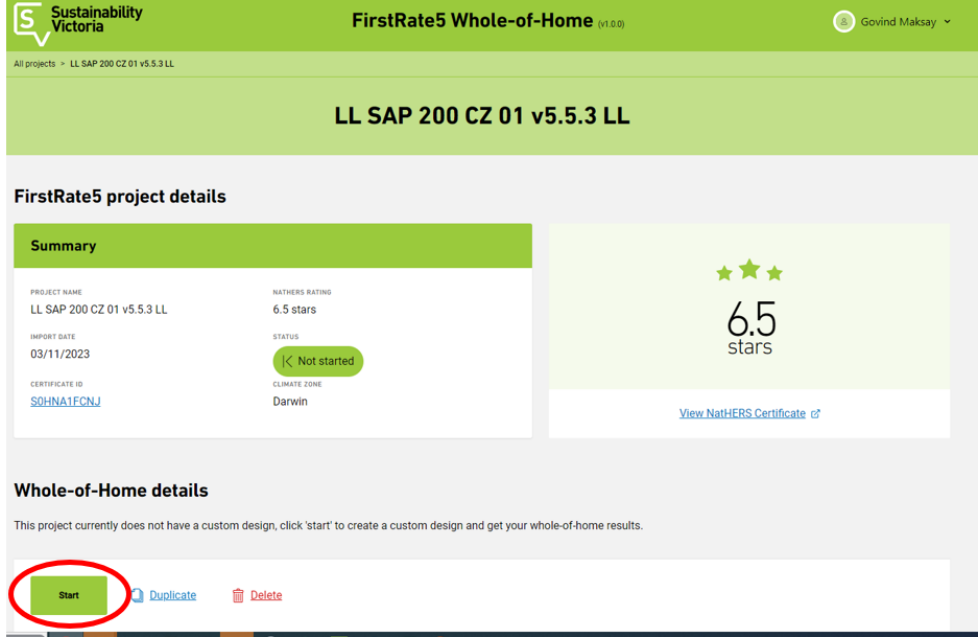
Sustainability Victoria

FirstRate5 Whole-of-Home (v1.0.0)

Govind Maksay

All projects > LL SAP 200 CZ 01 v5.5.3 LL

LL SAP 200 CZ 01 v5.5.3 LL

FirstRate5 project details

Summary

PROJECT NAME
LL SAP 200 CZ 01 v5.5.3 LL

NATHERS RATING
6.5 stars

IMPORT DATE
03/11/2023

STATUS
Not started

CERTIFICATE ID
S0HNA1FCNJ

CLIMATE ZONE
Darwin

6.5
stars

View NatHERS Certificate

Whole-of-Home details

This project currently does not have a custom design, click 'start' to create a custom design and get your whole-of-home results.

Start

Duplicate

Delete